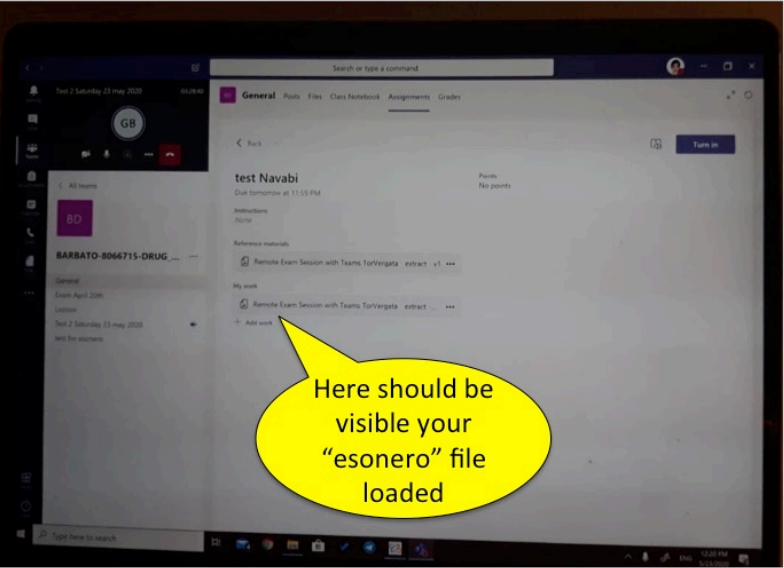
Search or type a command

Test 2 Saturday 23 may 2020 01:28:40

GB

< All teams

BD

BARBATO-8066715-DRUG_...

General
Exam April 20th
Lesson
Test 2 Saturday 23 may 2020
test for stunents

General Posts Files Class Notebook Assignments Grades

< Back

Turn in

test Navabi
Due tomorrow at 11:59 PM

Points
No points

Instructions
None

Reference materials
Remote Exam Session with Teams TorVergata extract v1 •••

My work
Remote Exam Session with Teams TorVergata extract ... •••
+ Add work

Here should be visible your "esonero" file loaded

Type here to search

ENG 12:20 PM 5/23/2020